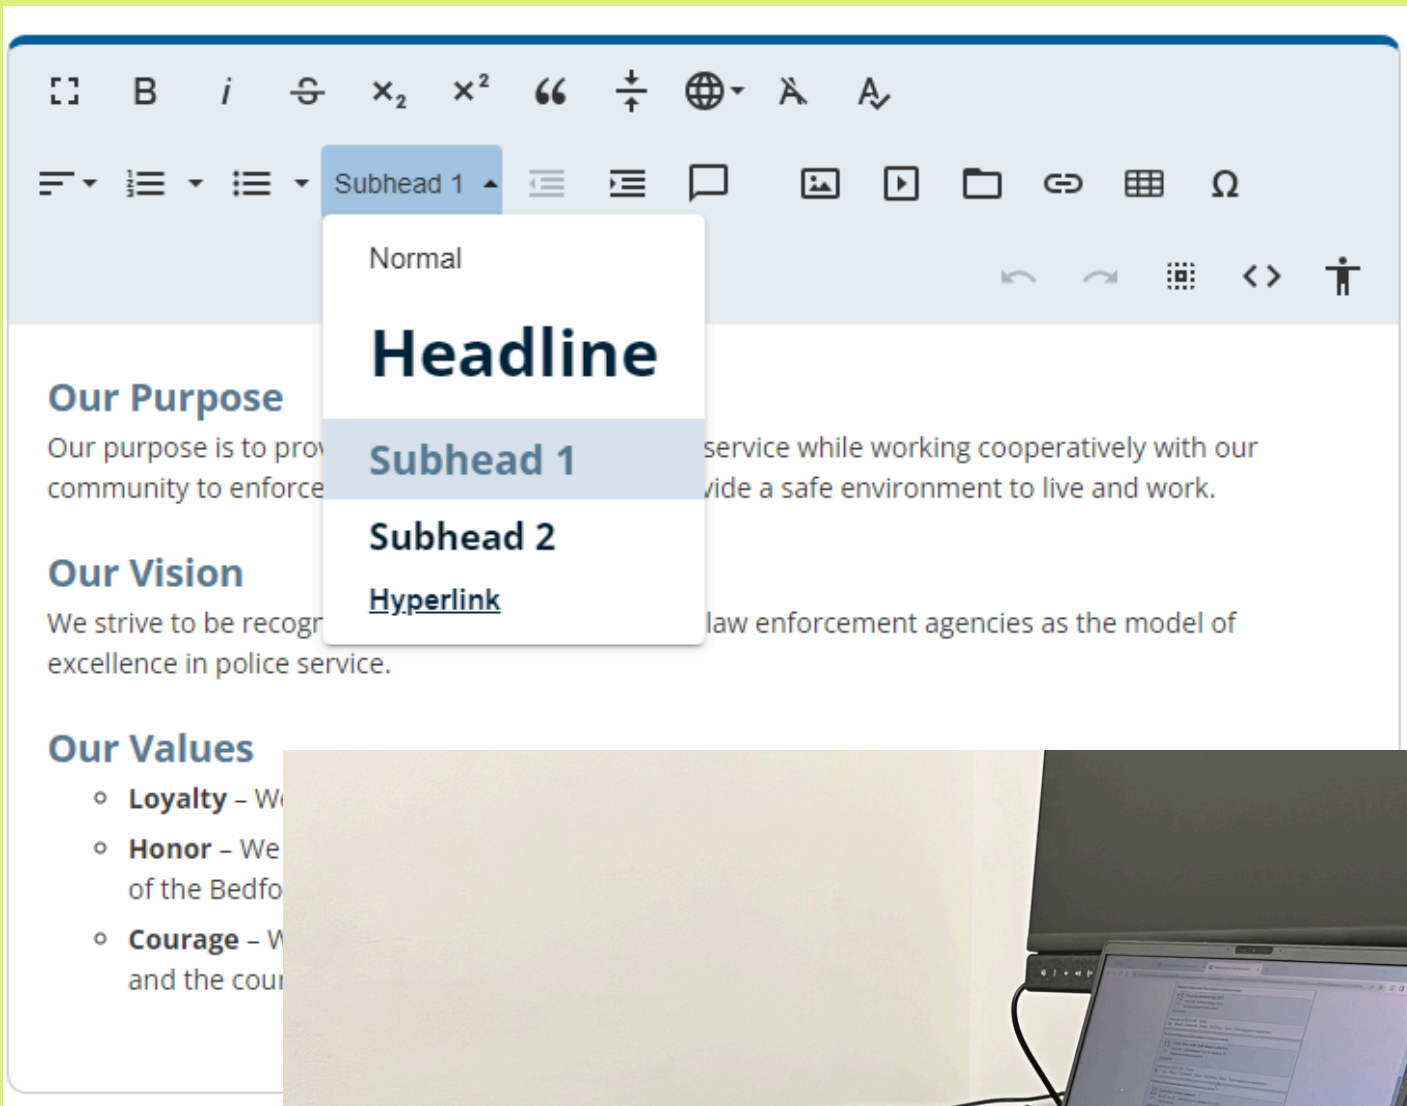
B $i$ $\times_2$ $\times^2$ ❝ Ω

Subhead 1

Normal

Headline

Subhead 1

Subhead 2

Hyperlink

Our Purpose

Our purpose is to pro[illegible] service while working cooperatively with our community to enforce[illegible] vide a safe environment to live and work.

Our Vision

We strive to be recogn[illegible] law enforcement agencies as the model of excellence in police service.

Our Values

- Loyalty – W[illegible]
- Honor – We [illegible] of the Bedfo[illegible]
- Courage – W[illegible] and the cou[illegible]